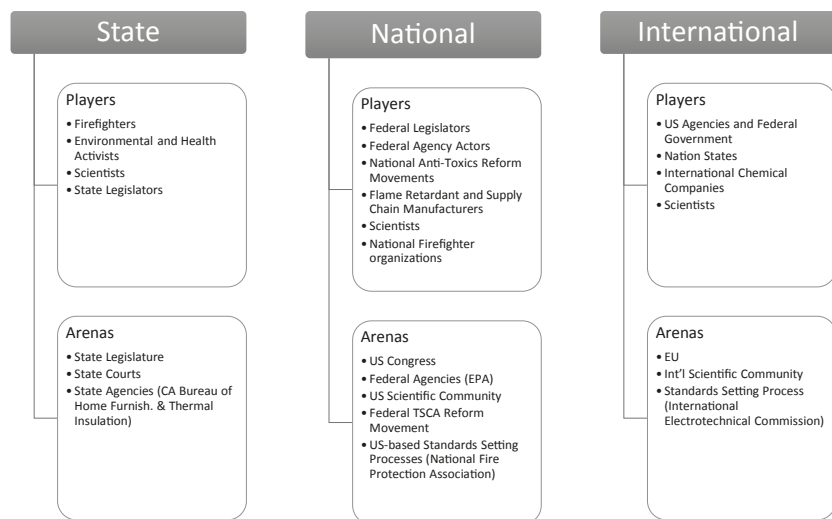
State

Players
• Firefighters
• Environmental and Health Activists
• Scientists
• State Legislators

Arenas
• State Legislature
• State Courts
• State Agencies (CA Bureau of Home Furnish. & Thermal Insulation)

National

Players
• Federal Legislators
• Federal Agency Actors
• National Anti-Toxics Reform Movements
• Flame Retardant and Supply Chain Manufacturers
• Scientists
• National Firefighter organizations

Arenas
• US Congress
• Federal Agencies (EPA)
• US Scientific Community
• Federal TSCA Reform Movement
• US-based Standards Setting Processes (National Fire Protection Association)

International

Players
• US Agencies and Federal Government
• Nation States
• International Chemical Companies
• Scientists

Arenas
• EU
• Int'l Scientific Community
• Standards Setting Process (International Electrotechnical Commission)